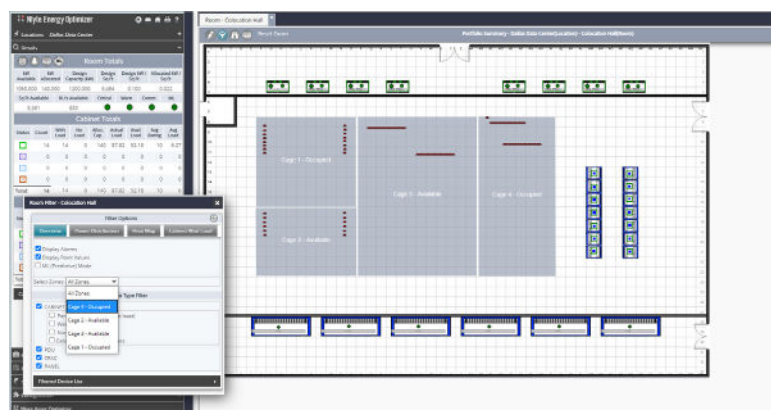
Nlyte Energy Optimizer

Locations Dallas Data Center

Room Totals

Cabinet Totals

Total

Room Filter - Colocation Hall

Filter Options

Overview

Display Alarms

Display Point Values

Select Zones: All Zones

All Zones

Cage 4 - Occupied

Cage 3 - Available

Cage 2 - Available

Cage 1 - Occupied

Type Filter

PDU

CRAC

PANEL

Filtered Device List

Room - Colocation Hall

Portfolio Summary - Dallas Data Center(Location) - Colocation Hall(Room)

Cage 1 - Occupied

Cage 2 - Available

Cage 3 - Available

Cage 4 - Occupied